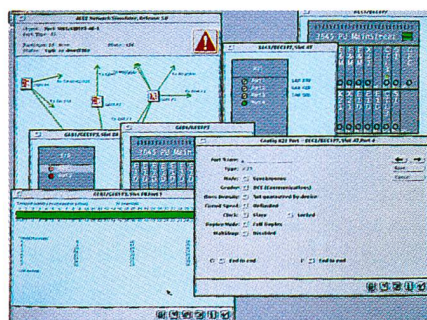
ACCE Network Simulator, Release 1.0

2543 PU Mainframe

2543 PU Mainframe

Configure Port

Save

Cancel

Port Name:

Type:

Mode: Synchronous

Grader: DCE (Communications)

Clock: Slave

Duplex Mode: Full Duplex

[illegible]